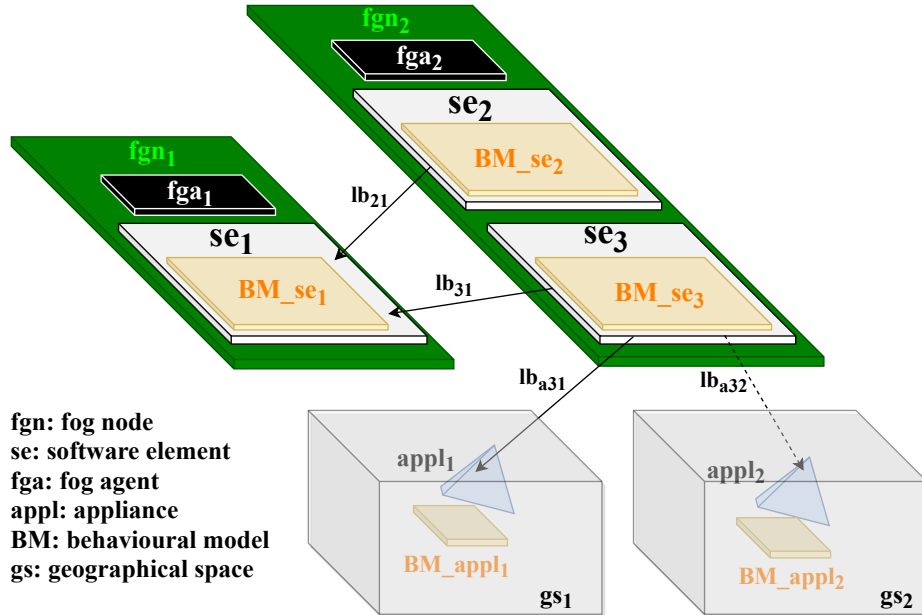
$fgn_2$

$fga_2$

$se_2$

BM_$se_2$

$fgn_1$

$fga_1$

$lb_{21}$

$se_1$

$se_3$

$lb_{31}$

BM_$se_1$

BM_$se_3$

$lb_{a31}$

$lb_{a32}$

fgn: fog node
se: software element
fga: fog agent
appl: appliance
BM: behavioural model
gs: geographical space

$appl_1$

BM_$appl_1$

$gs_1$

$appl_2$

BM_$appl_2$

$gs_2$